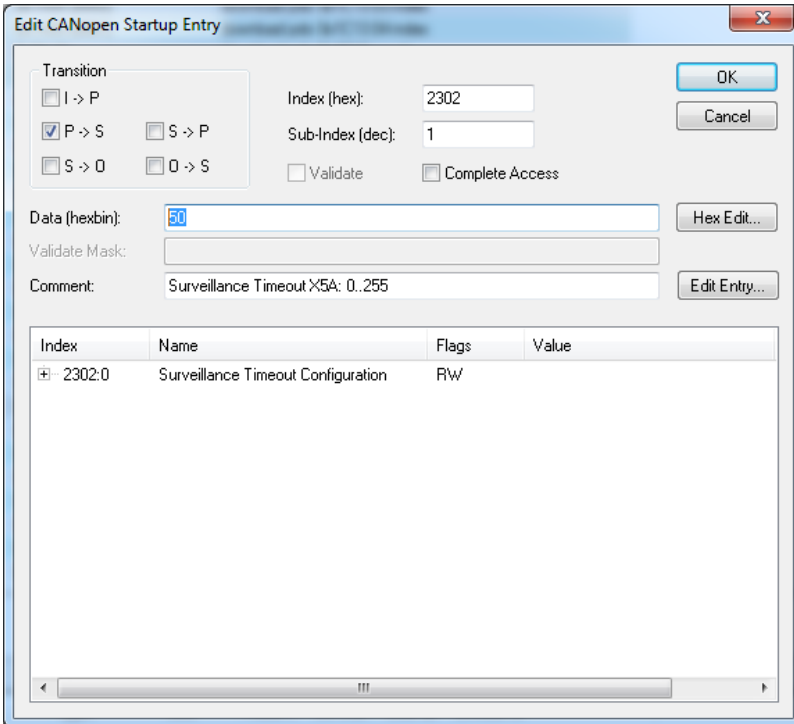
Edit CANopen Startup Entry

Transition

I -> P

P -> S

S -> P

S -> O

O -> S

Index (hex): 2302

Sub-Index (dec): 1

Validate

Complete Access

OK

Cancel

Data (hexbin): 50

Hex Edit...

Validate Mask:

Comment: Surveillance Timeout X5A: 0..255

Edit Entry...

| Index | Name | Flags | Value |
|---|---|---|---|
| 2302:0 | Surveillance Timeout Configuration | RW | |